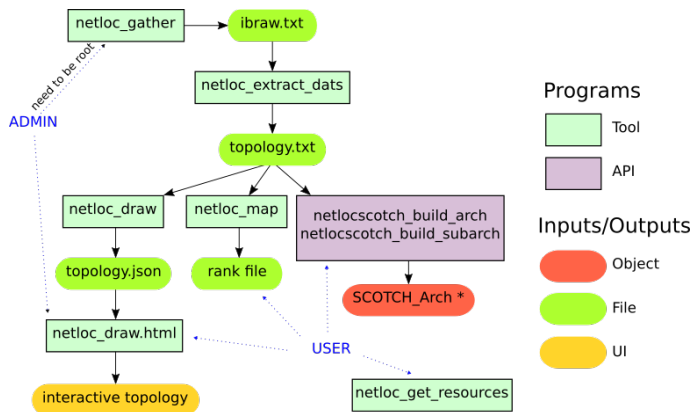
netloc_gather

ibraw.txt

need to be root

ADMIN

netloc_extract_dats

topology.txt

netloc_draw

netloc_map

netlocscotch_build_arch
netlocscotch_build_subarch

topology.json

rank file

SCOTCH_Arch *

netloc_draw.html

USER

interactive topology

netloc_get_resources

Programs

Tool

API

Inputs/Outputs

Object

File

UI